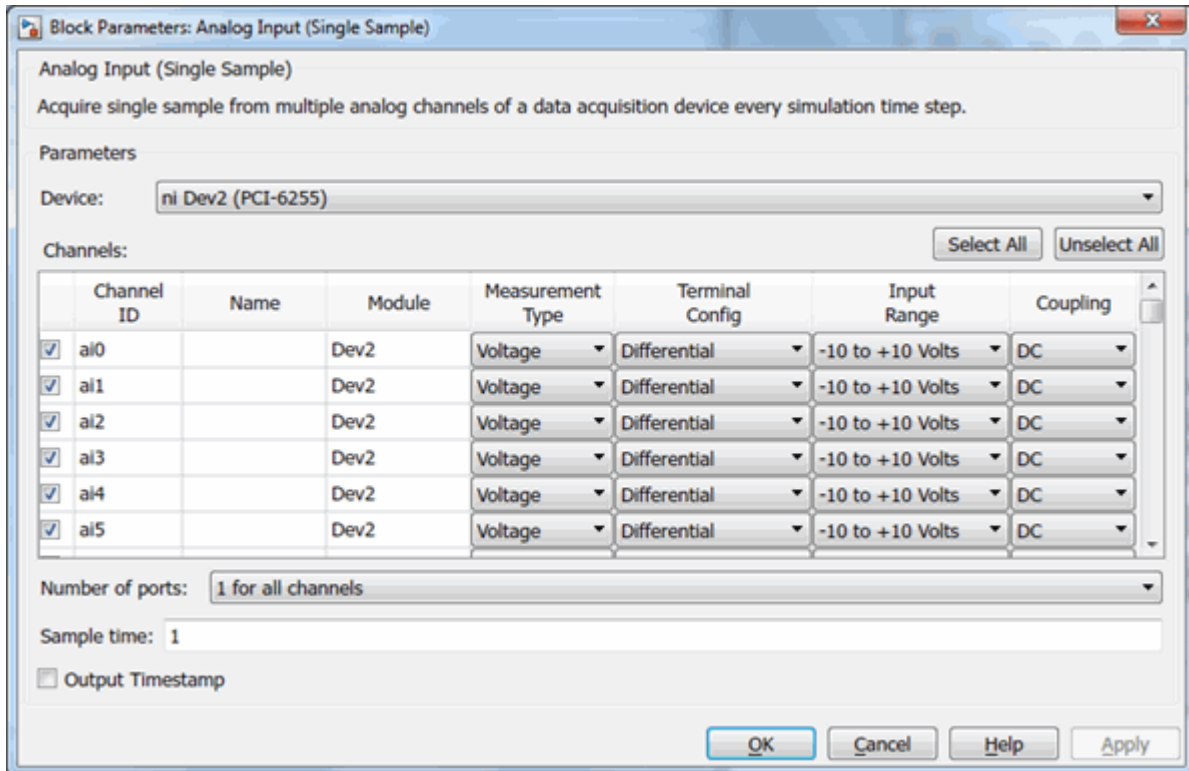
Block Parameters: Analog Input (Single Sample)

Analog Input (Single Sample)

Acquire single sample from multiple analog channels of a data acquisition device every simulation time step.

Parameters

Device: ni Dev2 (PCI-6255)

Channels:

Select All | Unselect All

| | Channel ID | Name | Module | Measurement Type | Terminal Config | Input Range | Coupling |
|---|---|---|---|---|---|---|---|
| ☑ | ai0 | | Dev2 | Voltage | Differential | -10 to +10 Volts | DC |
| ☑ | ai1 | | Dev2 | Voltage | Differential | -10 to +10 Volts | DC |
| ☑ | ai2 | | Dev2 | Voltage | Differential | -10 to +10 Volts | DC |
| ☑ | ai3 | | Dev2 | Voltage | Differential | -10 to +10 Volts | DC |
| ☑ | ai4 | | Dev2 | Voltage | Differential | -10 to +10 Volts | DC |
| ☑ | ai5 | | Dev2 | Voltage | Differential | -10 to +10 Volts | DC |

Number of ports: 1 for all channels

Sample time: 1

Output Timestamp

OK | Cancel | Help | Apply